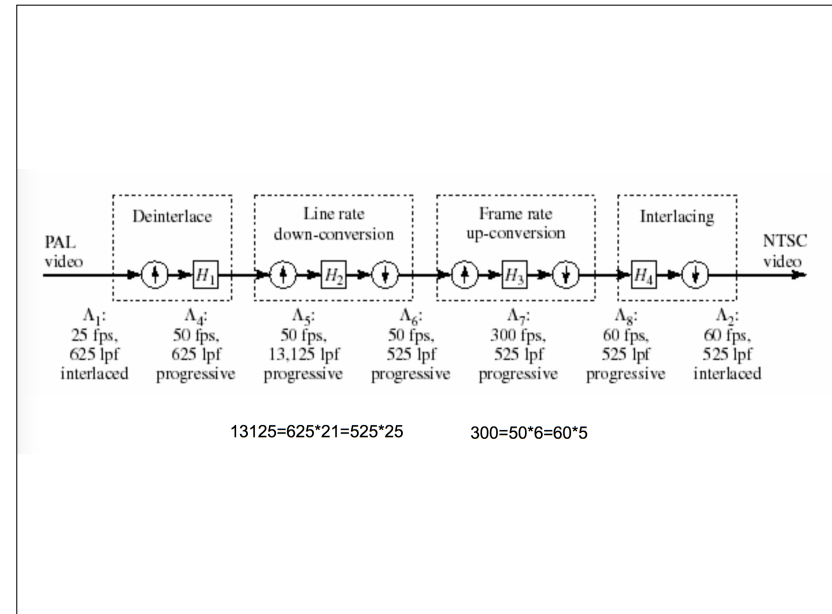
Deinterlace

Line rate down-conversion

Frame rate up-conversion

Interlacing

PAL video

NTSC video

$H_1$

$H_2$

$H_3$

$H_4$

$\Lambda_1$: 25 fps, 625 lpf interlaced

$\Lambda_4$: 50 fps, 625 lpf progressive

$\Lambda_5$: 50 fps, 13,125 lpf progressive

$\Lambda_6$: 50 fps, 525 lpf progressive

$\Lambda_7$: 300 fps, 525 lpf progressive

$\Lambda_8$: 60 fps, 525 lpf progressive

$\Lambda_2$: 60 fps, 525 lpf interlaced

13125=625*21=525*25

300=50*6=60*5